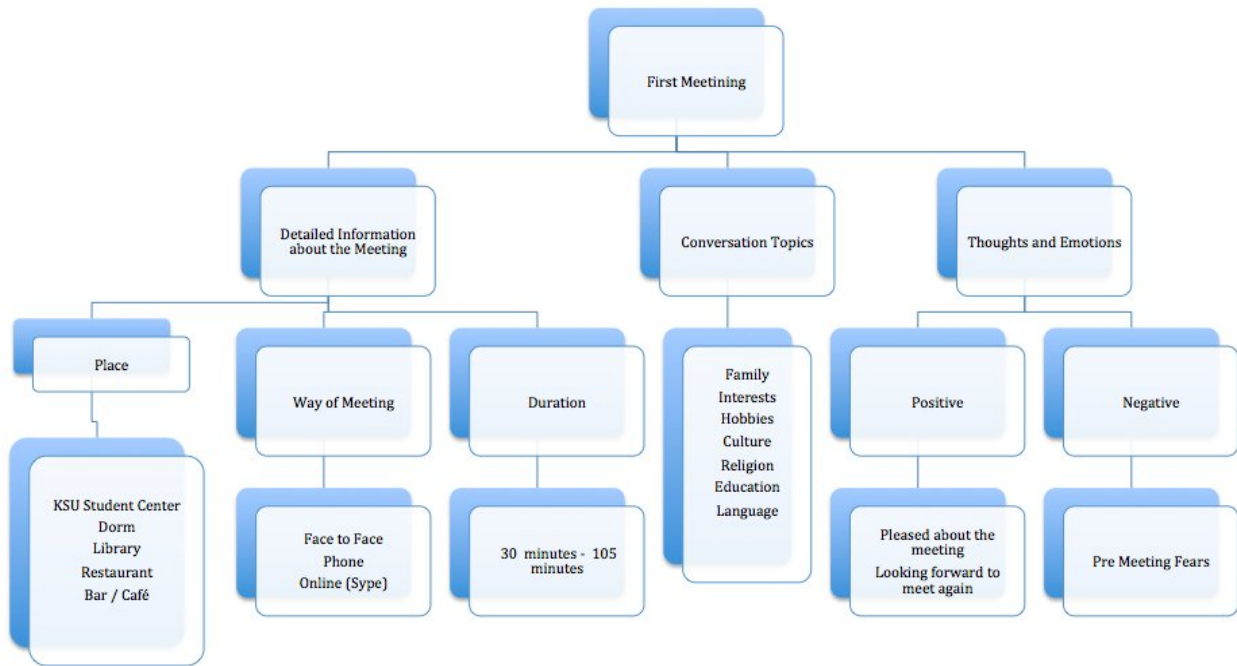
First Meetining

Detailed Information about the Meeting

Conversation Topics

Thoughts and Emotions

Place

KSU Student Center
Dorm
Library
Restaurant
Bar / Café

Way of Meeting

Face to Face
Phone
Online (Sype)

Duration

30 minutes - 105 minutes

Family
Interests
Hobbies
Culture
Religion
Education
Language

Positive

Pleased about the meeting
Looking forward to meet again

Negative

Pre Meeting Fears